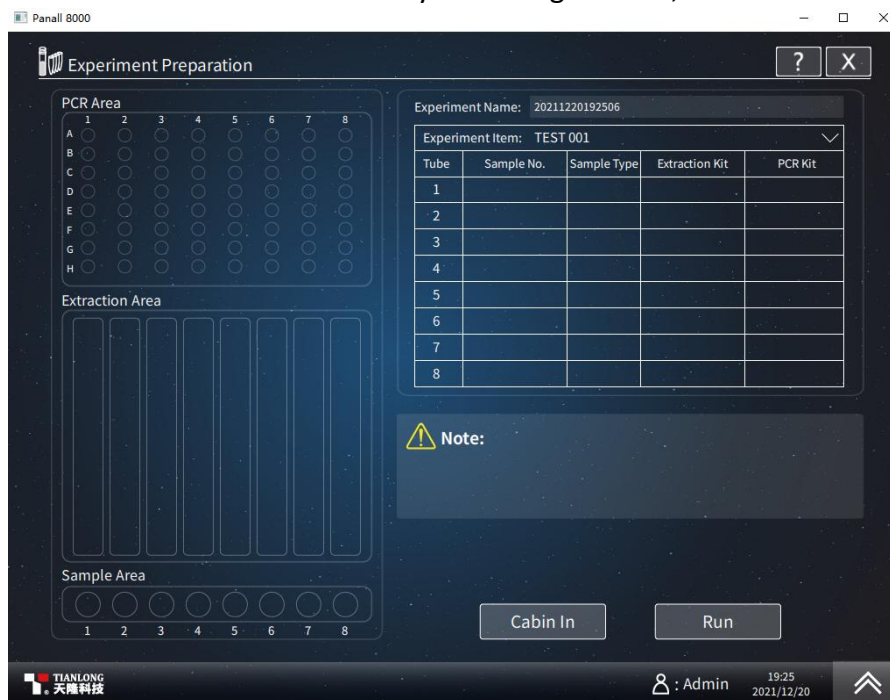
Panall 8000

Experiment Preparation

?
X

PCR Area
1 2 3 4 5 6 7 8
A
B
C
D
E
F
G
H

Extraction Area

Sample Area
1 2 3 4 5 6 7 8

Experiment Name: 20211220192506

Experiment Item: TEST 001

| Tube | Sample No. | Sample Type | Extraction Kit | PCR Kit |
|---|---|---|---|---|
| 1 | | | | |
| 2 | | | | |
| 3 | | | | |
| 4 | | | | |
| 5 | | | | |
| 6 | | | | |
| 7 | | | | |
| 8 | | | | |

Note:

Cabin In
Run

TIANLONG
天隆科技

: Admin
19:25
2021/12/20